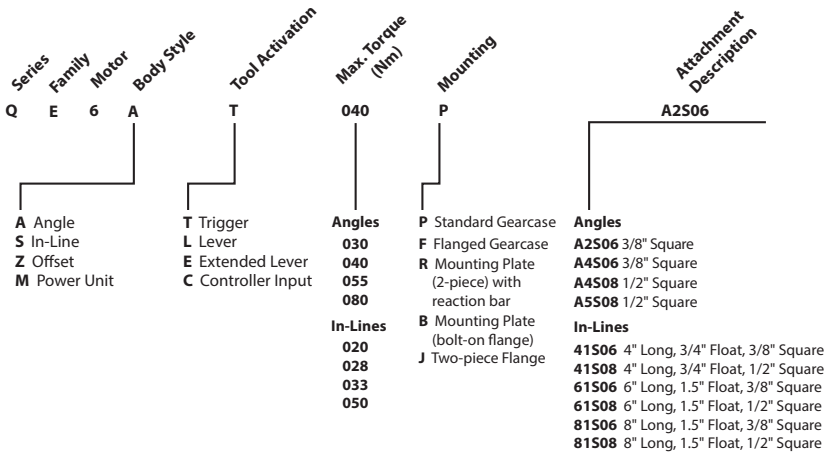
Series Family Motor Body Style Tool Activation Max. Torque (Nm) Mounting Attachment Description

Q E 6 A T 040 P A2S06

**A** Angle
**S** In-Line
**Z** Offset
**M** Power Unit

**T** Trigger
**L** Lever
**E** Extended Lever
**C** Controller Input

**Angles**
030
040
055
080

**In-Lines**
020
028
033
050

**P** Standard Gearcase
**F** Flanged Gearcase
**R** Mounting Plate (2-piece) with reaction bar
**B** Mounting Plate (bolt-on flange)
**J** Two-piece Flange

**Angles**
**A2S06** 3/8" Square
**A4S06** 3/8" Square
**A4S08** 1/2" Square
**A5S08** 1/2" Square

**In-Lines**
**41S06** 4" Long, 3/4" Float, 3/8" Square
**41S08** 4" Long, 3/4" Float, 1/2" Square
**61S06** 6" Long, 1.5" Float, 3/8" Square
**61S08** 6" Long, 1.5" Float, 1/2" Square
**81S06** 8" Long, 1.5" Float, 3/8" Square
**81S08** 8" Long, 1.5" Float, 1/2" Square